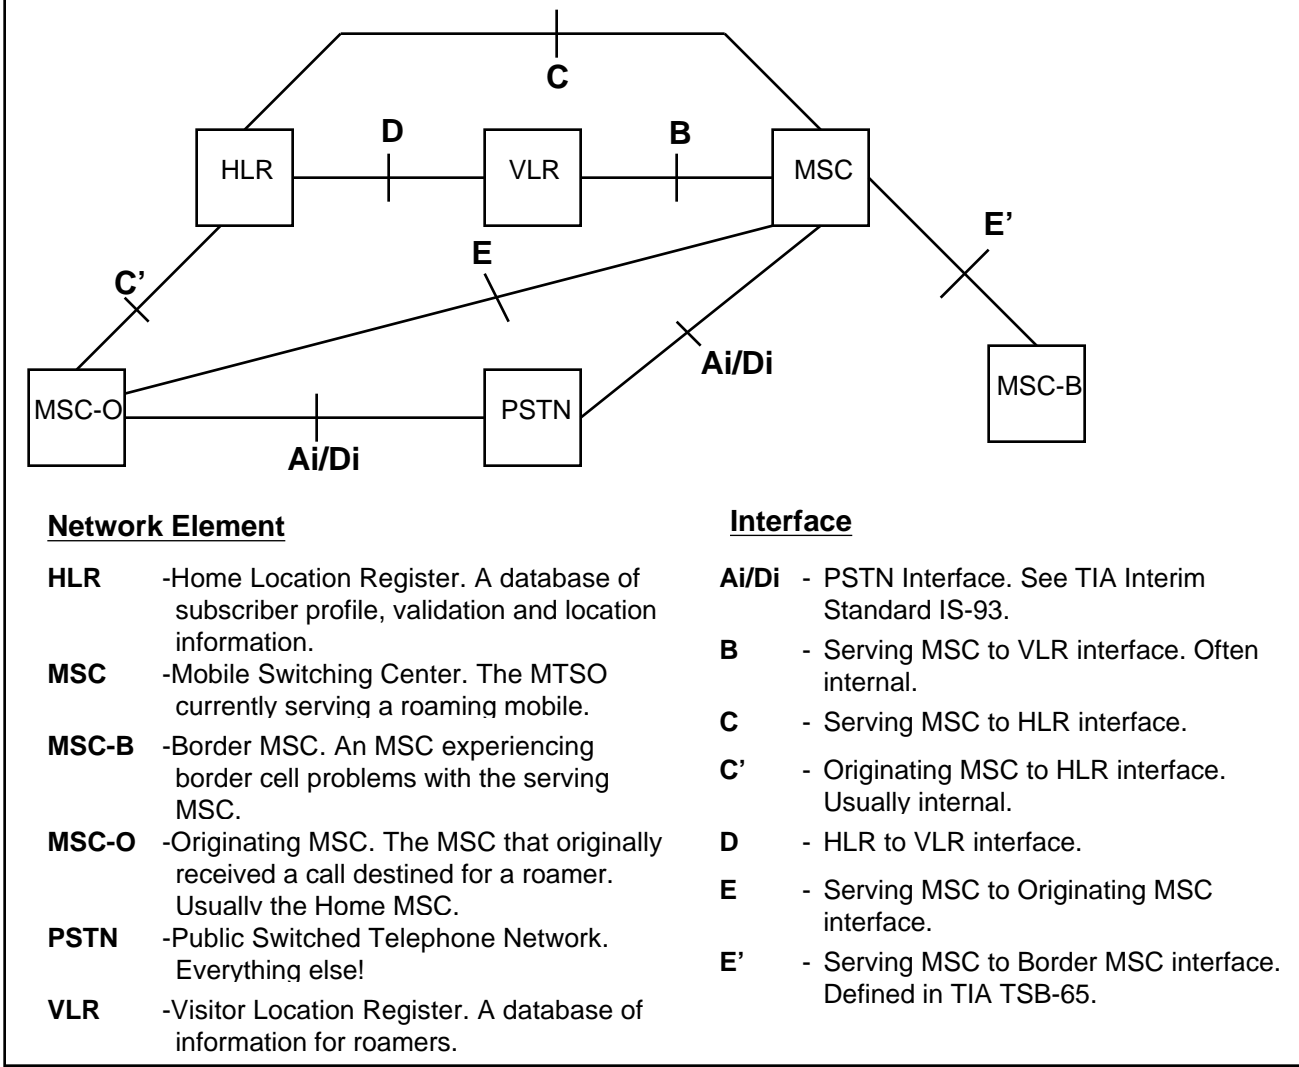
C

HLR

D

VLR

B

MSC

E'

C'

E

Ai/Di

MSC-B

MSC-O

PSTN

Ai/Di

**Network Element**

**HLR** -Home Location Register. A database of subscriber profile, validation and location information.

**MSC** -Mobile Switching Center. The MTSO currently serving a roaming mobile.

**MSC-B** -Border MSC. An MSC experiencing border cell problems with the serving MSC.

**MSC-O** -Originating MSC. The MSC that originally received a call destined for a roamer. Usually the Home MSC.

**PSTN** -Public Switched Telephone Network. Everything else!

**VLR** -Visitor Location Register. A database of information for roamers.

**Interface**

**Ai/Di** - PSTN Interface. See TIA Interim Standard IS-93.

**B** - Serving MSC to VLR interface. Often internal.

**C** - Serving MSC to HLR interface.

**C'** - Originating MSC to HLR interface. Usually internal.

**D** - HLR to VLR interface.

**E** - Serving MSC to Originating MSC interface.

**E'** - Serving MSC to Border MSC interface. Defined in TIA TSB-65.